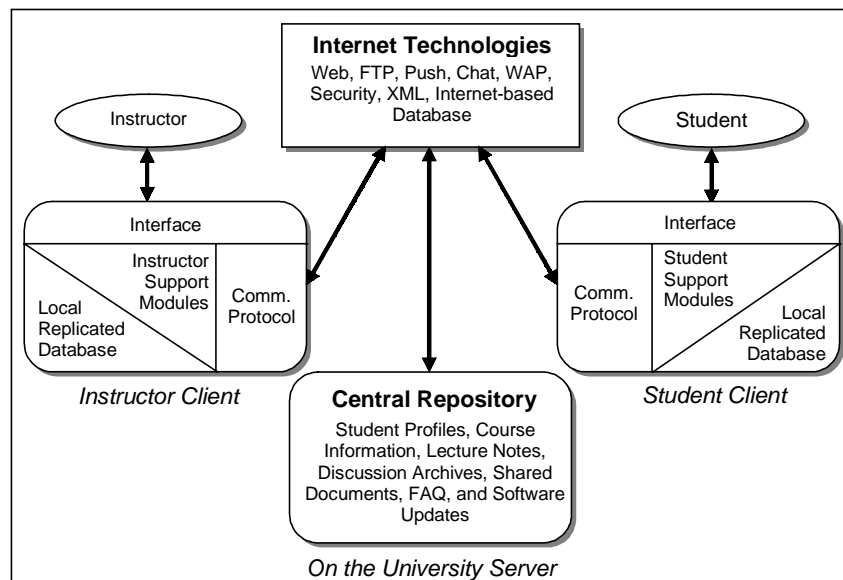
Internet Technologies
Web, FTP, Push, Chat, WAP, Security, XML, Internet-based Database

Instructor

Student

Interface
Instructor Support Modules
Local Replicated Database
Comm. Protocol

Interface
Student Support Modules
Comm. Protocol
Local Replicated Database

Instructor Client

Student Client

Central Repository
Student Profiles, Course Information, Lecture Notes, Discussion Archives, Shared Documents, FAQ, and Software Updates

On the University Server